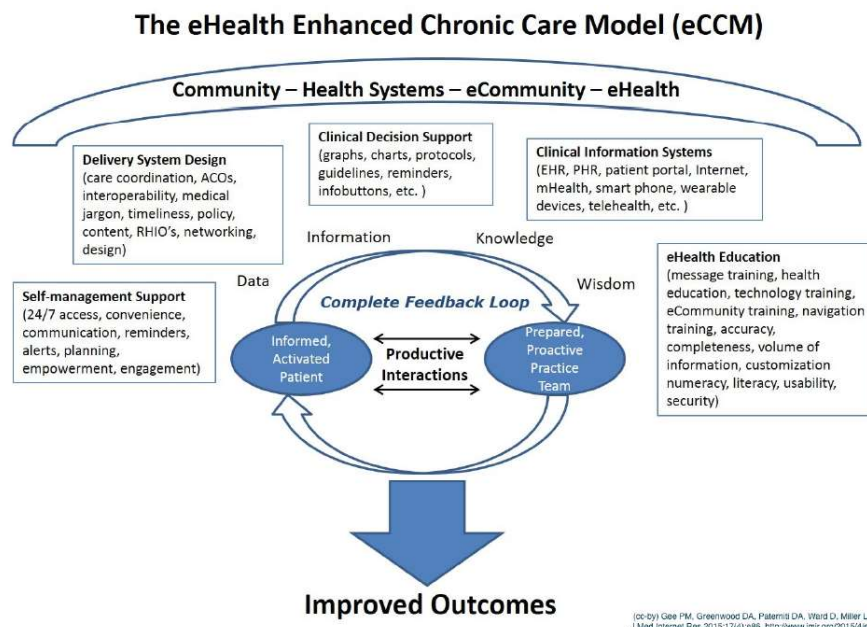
The eHealth Enhanced Chronic Care Model (eCCM)

Community – Health Systems – eCommunity – eHealth

Delivery System Design
(care coordination, ACOs, interoperability, medical jargon, timeliness, policy, content, RHIO's, networking, design)

Clinical Decision Support
(graphs, charts, protocols, guidelines, reminders, infobuttons, etc. )

Clinical Information Systems
(EHR, PHR, patient portal, Internet, mHealth, smart phone, wearable devices, telehealth, etc. )

Information

Knowledge

Data

Wisdom

Self-management Support
(24/7 access, convenience, communication, reminders, alerts, planning, empowerment, engagement)

Complete Feedback Loop

Informed, Activated Patient

Productive Interactions

Prepared, Proactive Practice Team

eHealth Education
(message training, health education, technology training, eCommunity training, navigation training, accuracy, completeness, volume of information, customization numeracy, literacy, usability, security)

Improved Outcomes

(cc-by) Gee PM, Greenwood DA, Paterniti DA, Ward D, Miller L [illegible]
J Med Internet Res 2015;17(4):e86 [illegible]